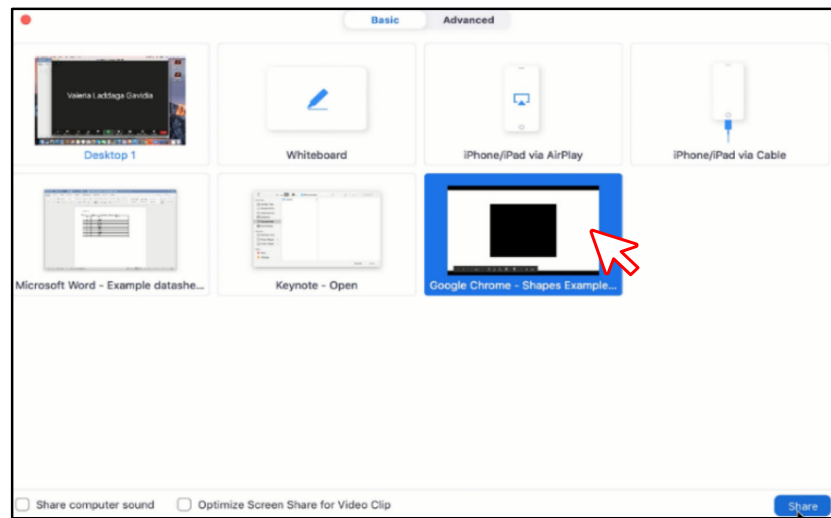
Basic Advanced

Valeria Laddaga Gavidia

Desktop 1

Whiteboard

iPhone/iPad via AirPlay

iPhone/iPad via Cable

Microsoft Word - Example datashe...

Keynote - Open

Google Chrome - Shapes Example...

Share computer sound

Optimize Screen Share for Video Clip

Share